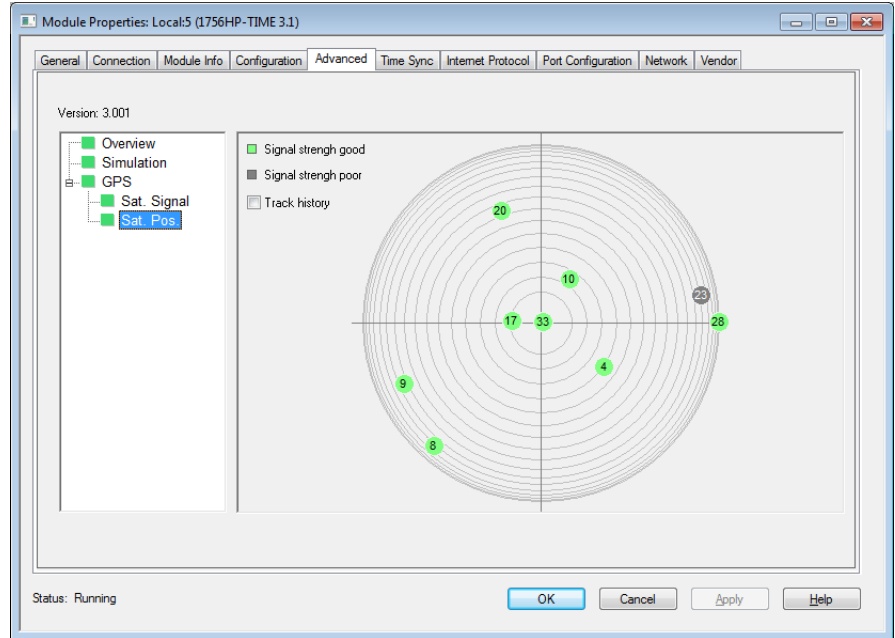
Module Properties: Local:5 (1756HP-TIME 3.1)

General | Connection | Module Info | Configuration | Advanced | Time Sync | Internet Protocol | Port Configuration | Network | Vendor

Version: 3.001

Overview
Simulation
GPS
Sat. Signal
Sat. Pos

Signal strengh good
Signal strengh poor
Track history

20
10
23
17
33
28
4
9
8

Status: Running

OK
Cancel
Apply
Help